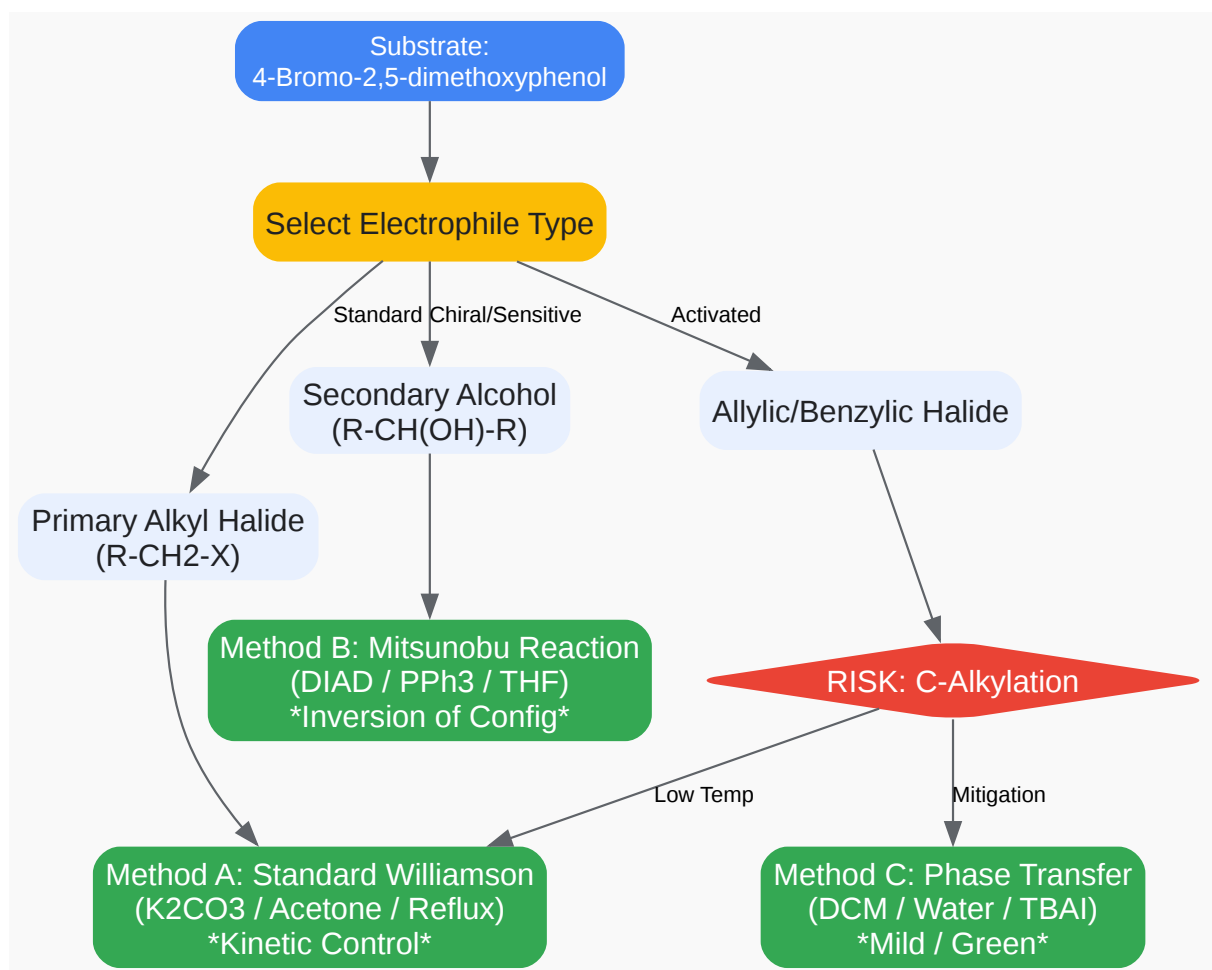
Substrate:
4-Bromo-2,5-dimethoxyphenol

Select Electrophile Type

Standard

Chiral/Sensitive

Activated

Secondary Alcohol
(R-CH(OH)-R)

Allylic/Benzylic Halide

Primary Alkyl Halide
(R-CH2-X)

Method B: Mitsunobu Reaction
(DIAD / PPh3 / THF)
*Inversion of Config*

RISK: C-Alkylation

Low Temp

Mitigation

Method A: Standard Williamson
(K2CO3 / Acetone / Reflux)
*Kinetic Control*

Method C: Phase Transfer
(DCM / Water / TBAI)
*Mild / Green*